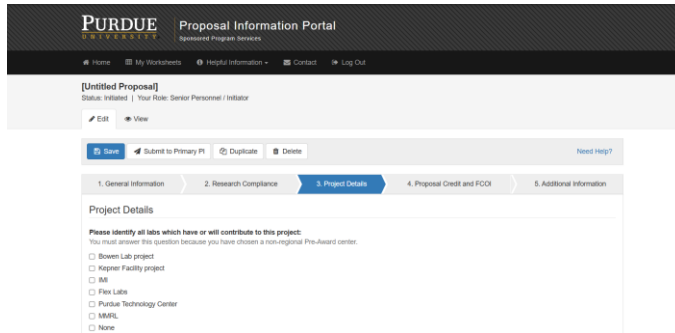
PURDUE UNIVERSITY | Proposal Information Portal
Sponsored Program Services

Home | My Worksheets | Helpful Information | Contact | Log Out

[Untitled Proposal]
Status: Initiated | Your Role: Senior Personnel / Initiator

Edit | View

Save | Submit to Primary PI | Duplicate | Delete | Need Help?

1. General Information | 2. Research Compliance | 3. Project Details | 4. Proposal Credit and FCOI | 5. Additional Information

Project Details

Please identify all labs which have or will contribute to this project:
You must answer this question because you have chosen a non-regional Pre-Award center.

Bowen Lab project
Kepner Facility project
IMI
Flex Labs
Purdue Technology Center
MMRL
None